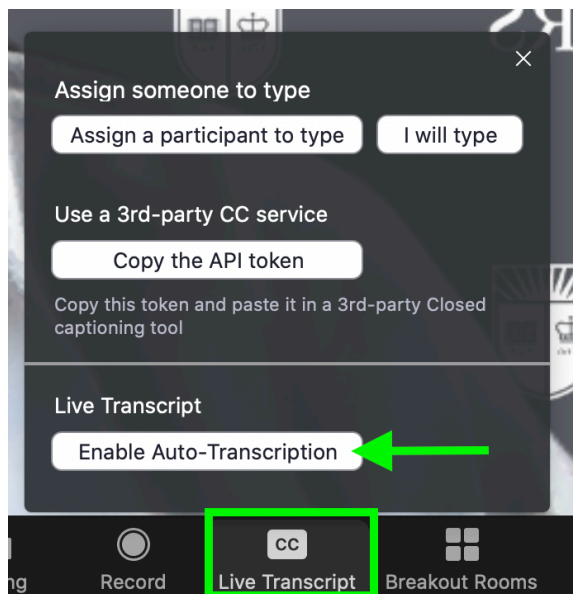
Assign someone to type

Assign a participant to type

I will type

Use a 3rd-party CC service

Copy the API token

Copy this token and paste it in a 3rd-party Closed captioning tool

Live Transcript

Enable Auto-Transcription

ng

Record

CC

Live Transcript

Breakout Rooms